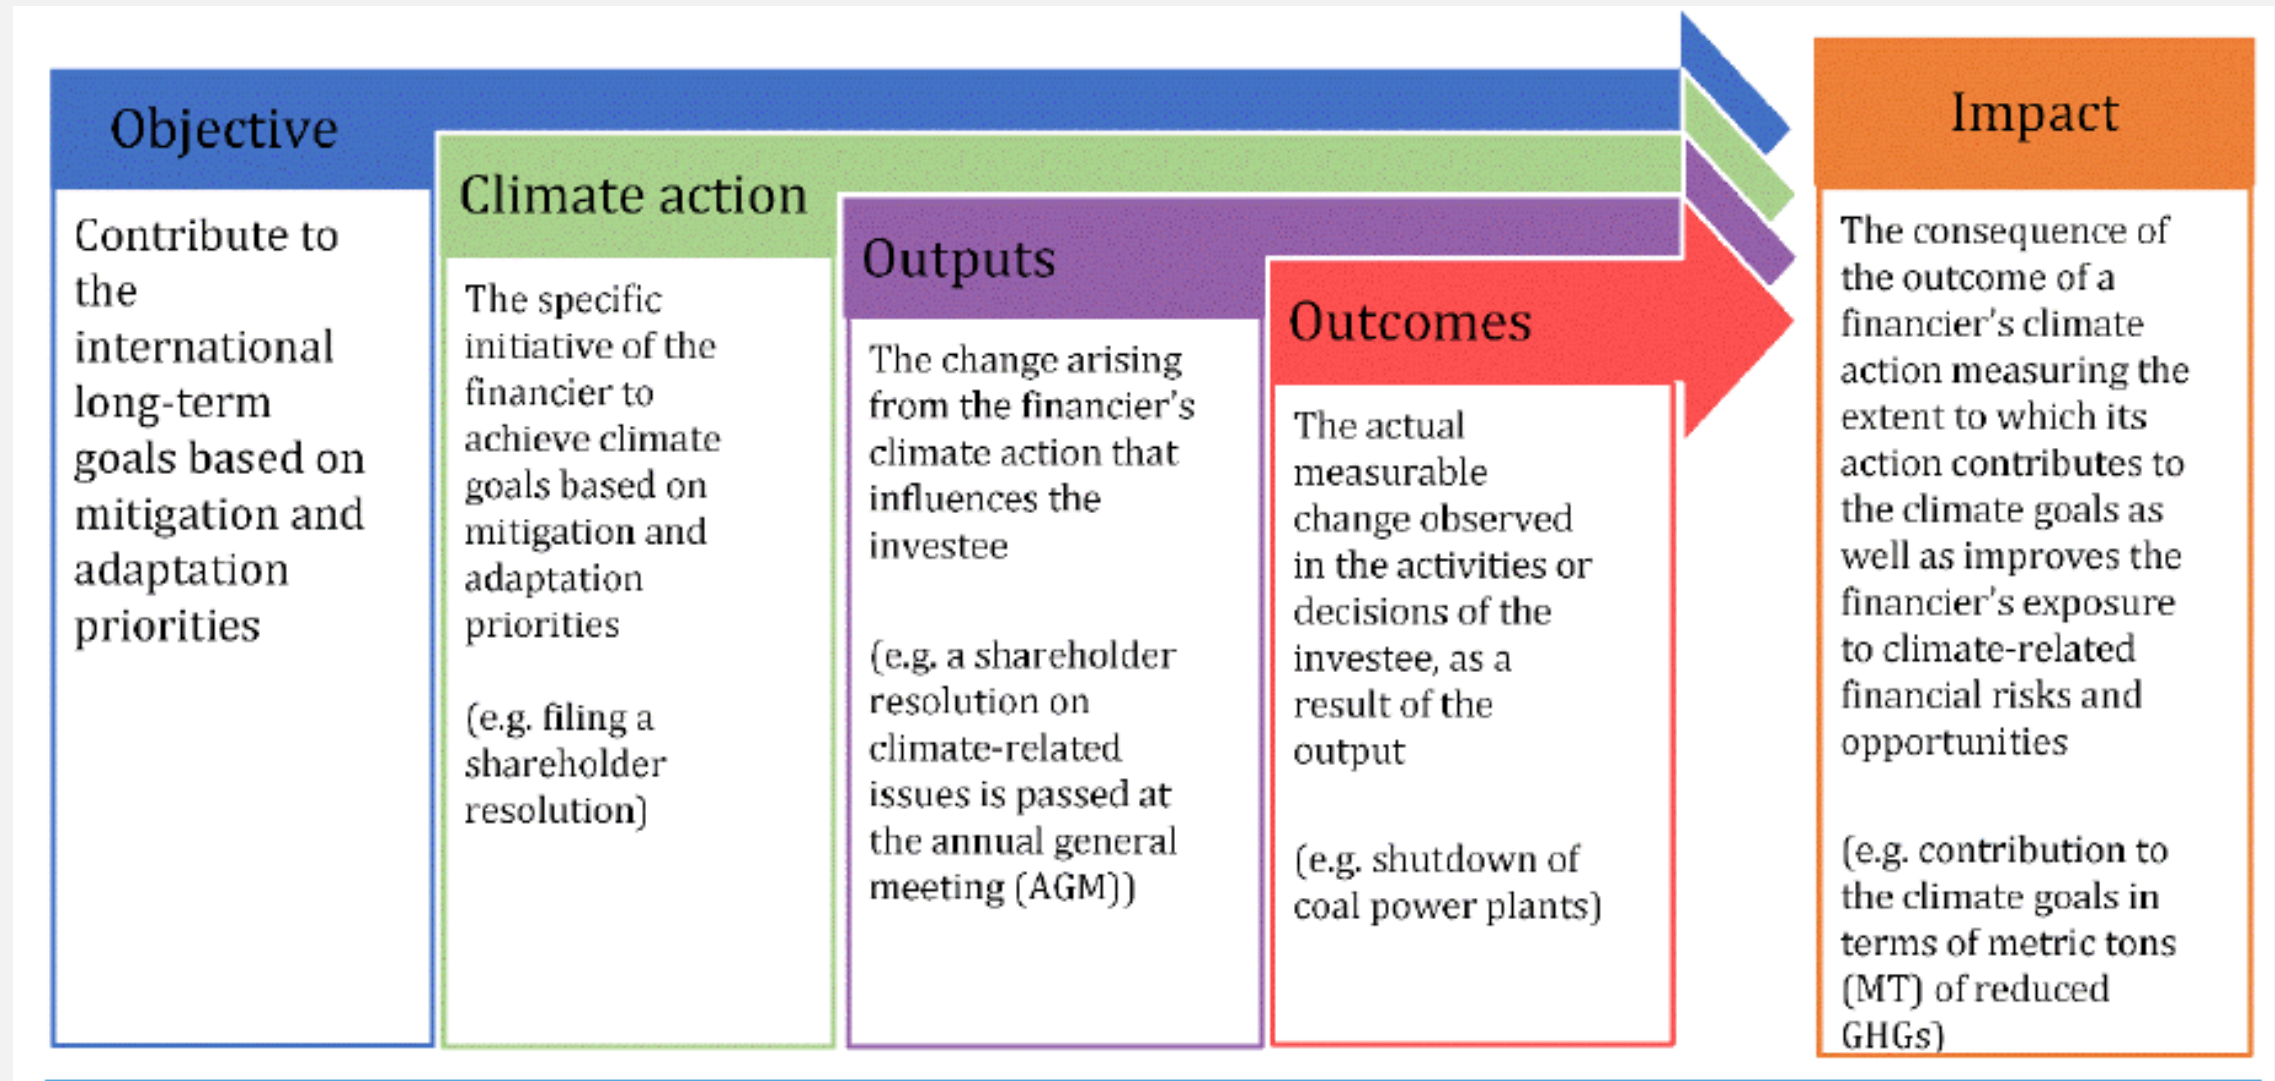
Objective

Contribute to the international long-term goals based on mitigation and adaptation priorities

Climate action

The specific initiative of the financier to achieve climate goals based on mitigation and adaptation priorities

(e.g. filing a shareholder resolution)

Outputs

The change arising from the financier's climate action that influences the investee

(e.g. a shareholder resolution on climate-related issues is passed at the annual general meeting (AGM))

Outcomes

The actual measurable change observed in the activities or decisions of the investee, as a result of the output

(e.g. shutdown of coal power plants)

Impact

The consequence of the outcome of a financier's climate action measuring the extent to which its action contributes to the climate goals as well as improves the financier's exposure to climate-related financial risks and opportunities

(e.g. contribution to the climate goals in terms of metric tons (MT) of reduced GHGs)